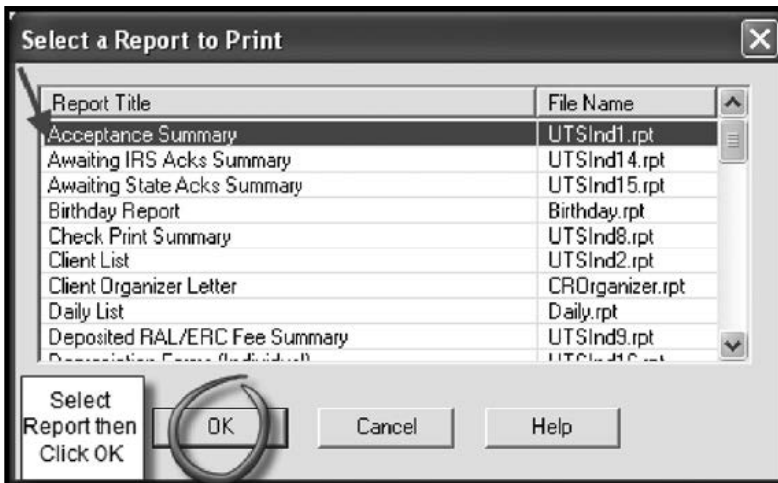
Select a Report to Print

| Report Title | File Name |
|---|---|
| Acceptance Summary | UTSInd1.rpt |
| Awaiting IRS Acks Summary | UTSInd14.rpt |
| Awaiting State Acks Summary | UTSInd15.rpt |
| Birthday Report | Birthday.rpt |
| Check Print Summary | UTSInd8.rpt |
| Client List | UTSInd2.rpt |
| Client Organizer Letter | CROrganizer.rpt |
| Daily List | Daily.rpt |
| Deposited RAL/ERC Fee Summary | UTSInd9.rpt |
| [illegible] | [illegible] |

Select Report then Click OK

OK Cancel Help